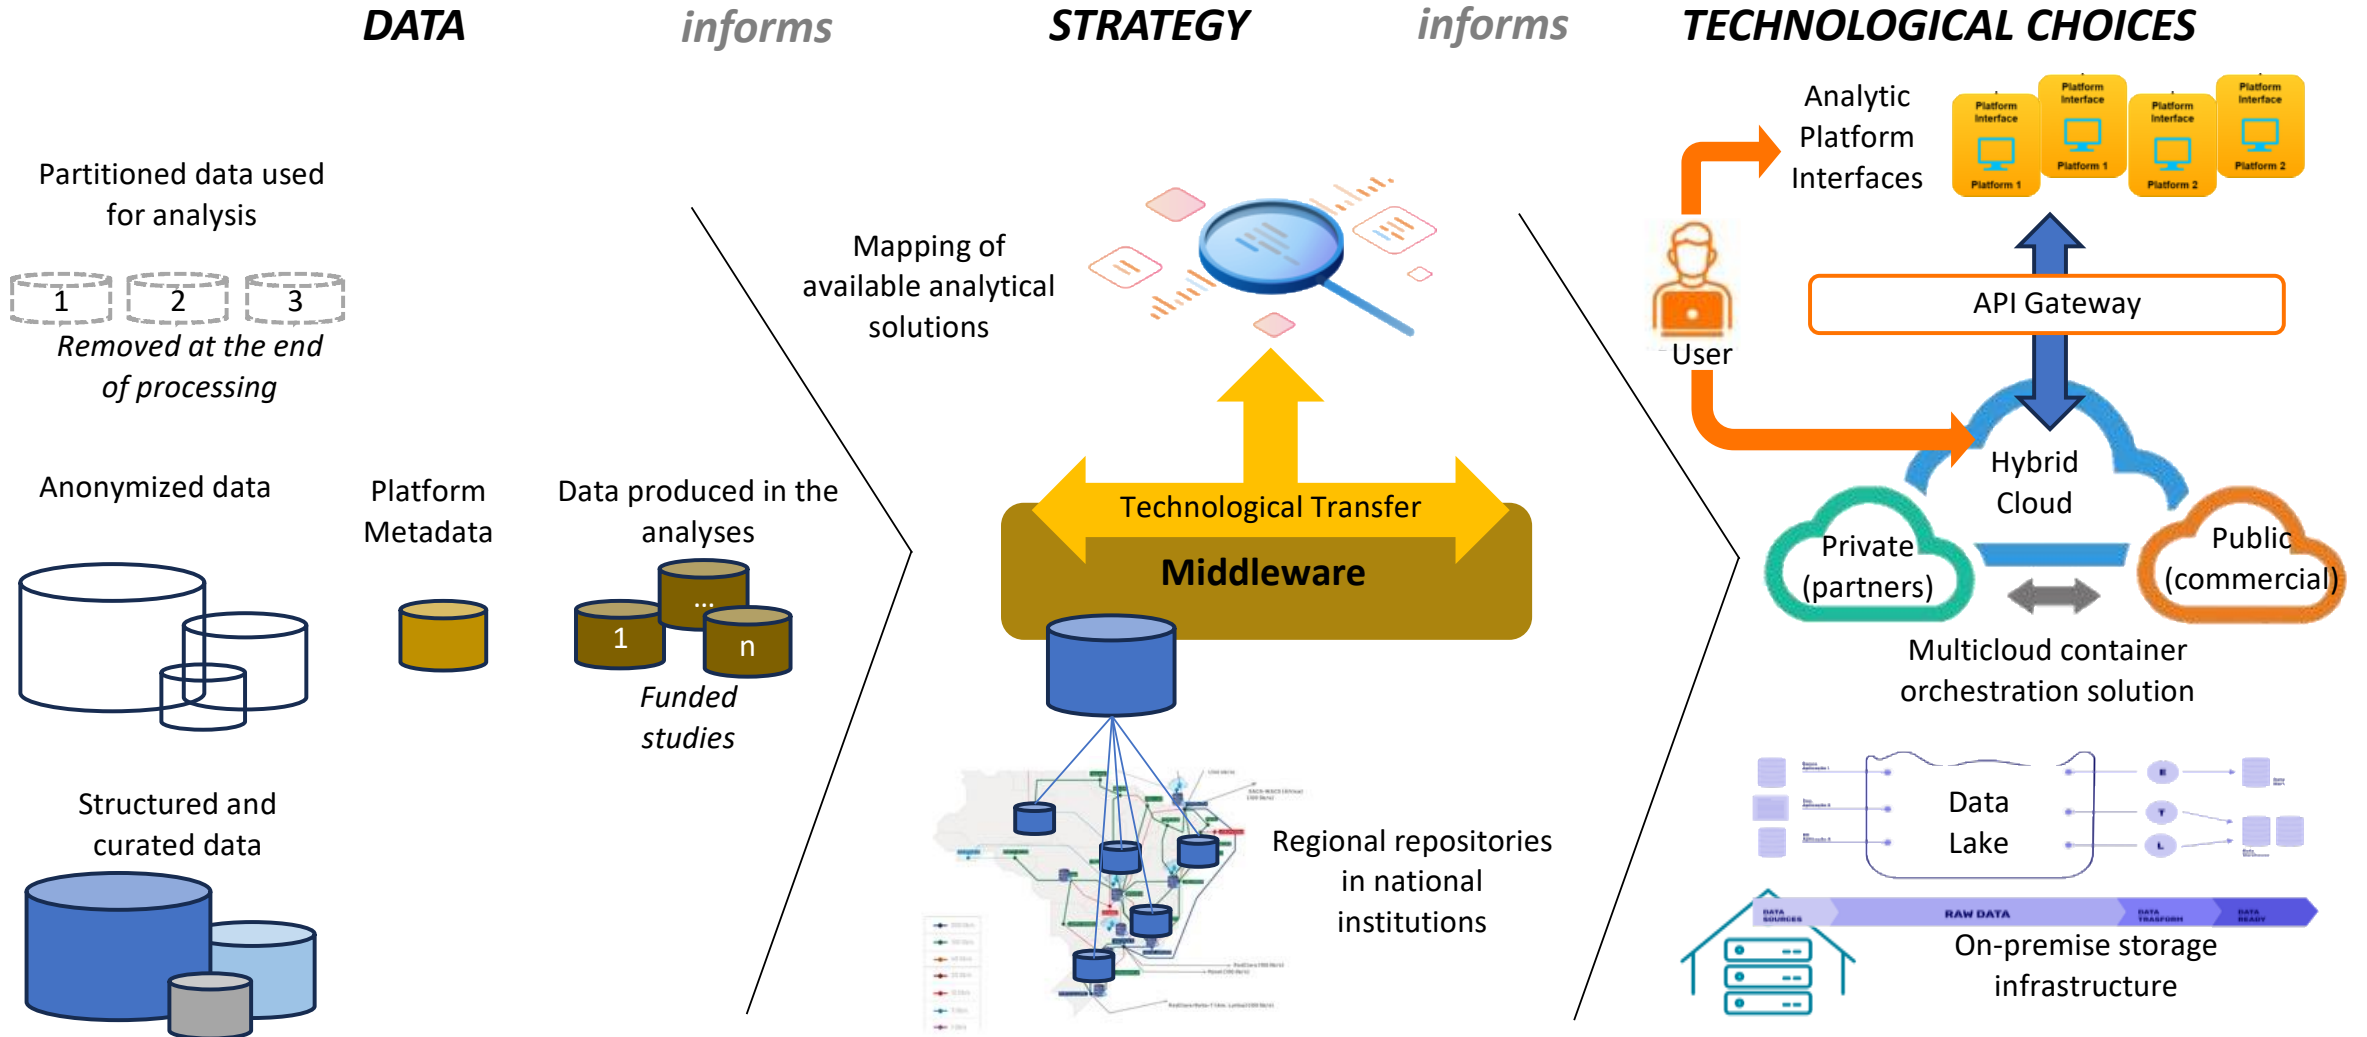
DATA informs STRATEGY informs TECHNOLOGICAL CHOICES

Partitioned data used for analysis

1 2 3

*Removed at the end of processing*

Anonymized data

Platform Metadata

Data produced in the analyses

... 1 n

*Funded studies*

Structured and curated data

Mapping of available analytical solutions

Technological Transfer

Middleware

Regional repositories in national institutions

Analytic Platform Interfaces

Platform Interface Platform 1

Platform Interface Platform 1

Platform Interface Platform 2

Platform Interface Platform 2

User

API Gateway

Hybrid Cloud

Private (partners)

Public (commercial)

Multicloud container orchestration solution

Data Lake

RAW DATA

On-premise storage infrastructure